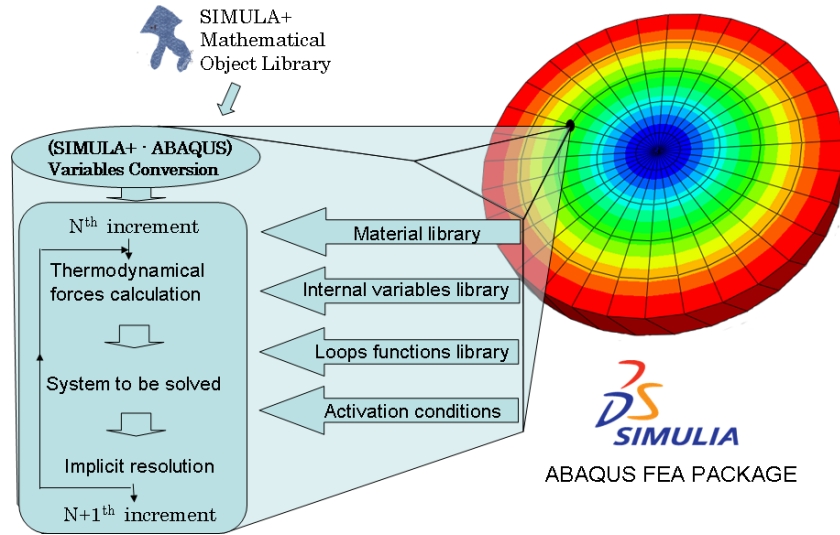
SIMULA+
Mathematical
Object Library

(SIMULA+ - ABAQUS)
Variables Conversion

N$^{th}$ increment

Thermodynamical forces calculation

System to be solved

Implicit resolution

N+1$^{th}$ increment

Material library

Internal variables library

Loops functions library

Activation conditions

SIMULIA

ABAQUS FEA PACKAGE